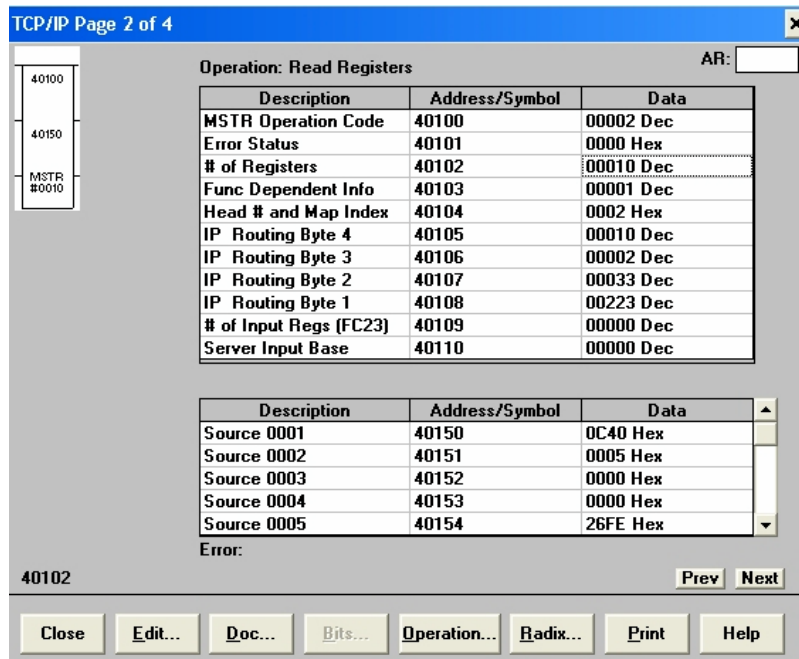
TCP/IP Page 2 of 4

40100

40150

MSTR
#0010

Operation: Read Registers

AR:

| Description | Address/Symbol | Data |
|---|---|---|
| MSTR Operation Code | 40100 | 00002 Dec |
| Error Status | 40101 | 0000 Hex |
| # of Registers | 40102 | 00010 Dec |
| Func Dependent Info | 40103 | 00001 Dec |
| Head # and Map Index | 40104 | 0002 Hex |
| IP Routing Byte 4 | 40105 | 00010 Dec |
| IP Routing Byte 3 | 40106 | 00002 Dec |
| IP Routing Byte 2 | 40107 | 00033 Dec |
| IP Routing Byte 1 | 40108 | 00223 Dec |
| # of Input Regs (FC23) | 40109 | 00000 Dec |
| Server Input Base | 40110 | 00000 Dec |

| Description | Address/Symbol | Data |
|---|---|---|
| Source 0001 | 40150 | 0C40 Hex |
| Source 0002 | 40151 | 0005 Hex |
| Source 0003 | 40152 | 0000 Hex |
| Source 0004 | 40153 | 0000 Hex |
| Source 0005 | 40154 | 26FE Hex |

Error:

40102

Prev Next

Close Edit... Doc... Bits... Operation... Radix... Print Help